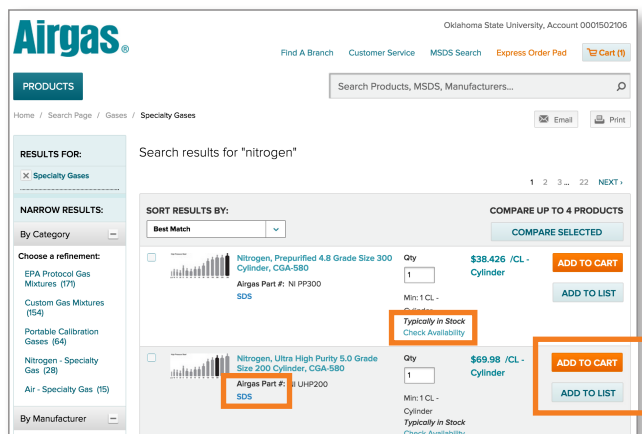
Airgas®

Oklahoma State University, Account 0001502106

Find A Branch Customer Service MSDS Search Express Order Pad Cart (1)

PRODUCTS

Search Products, MSDS, Manufacturers...

Home / Search Page / Gases / Specialty Gases

Email Print

RESULTS FOR:

Specialty Gases

NARROW RESULTS:

By Category

Choose a refinement:

EPA Protocol Gas Mixtures (171)

Custom Gas Mixtures (154)

Portable Calibration Gases (64)

Nitrogen - Specialty Gas (28)

Air - Specialty Gas (15)

By Manufacturer

Search results for "nitrogen"

1 2 3... 22 NEXT ›

SORT RESULTS BY:

Best Match

COMPARE UP TO 4 PRODUCTS

COMPARE SELECTED

Nitrogen, Prepurified 4.8 Grade Size 300 Cylinder, CGA-580

Airgas Part #: NI PP300

SDS

Qty

1

Min: 1 CL - Cylinder

Typically in Stock

Check Availability

$38.426 /CL - Cylinder

ADD TO CART

ADD TO LIST

Nitrogen, Ultra High Purity 5.0 Grade Size 200 Cylinder, CGA-580

Airgas Part #: NI UHP200

SDS

Qty

1

Min: 1 CL - Cylinder

Typically in Stock

Check Availability

$69.98 /CL - Cylinder

ADD TO CART

ADD TO LIST